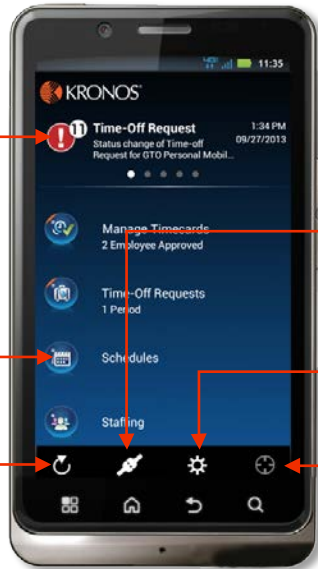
4G 11:35

KRONOS

11 Time-Off Request
Status change of Time-off Request for GTO Personal Mobil...
1:34 PM
09/27/2013

Manage Timecards
2 Employee Approved

Time-Off Requests
1 Period

Schedules

Staffing